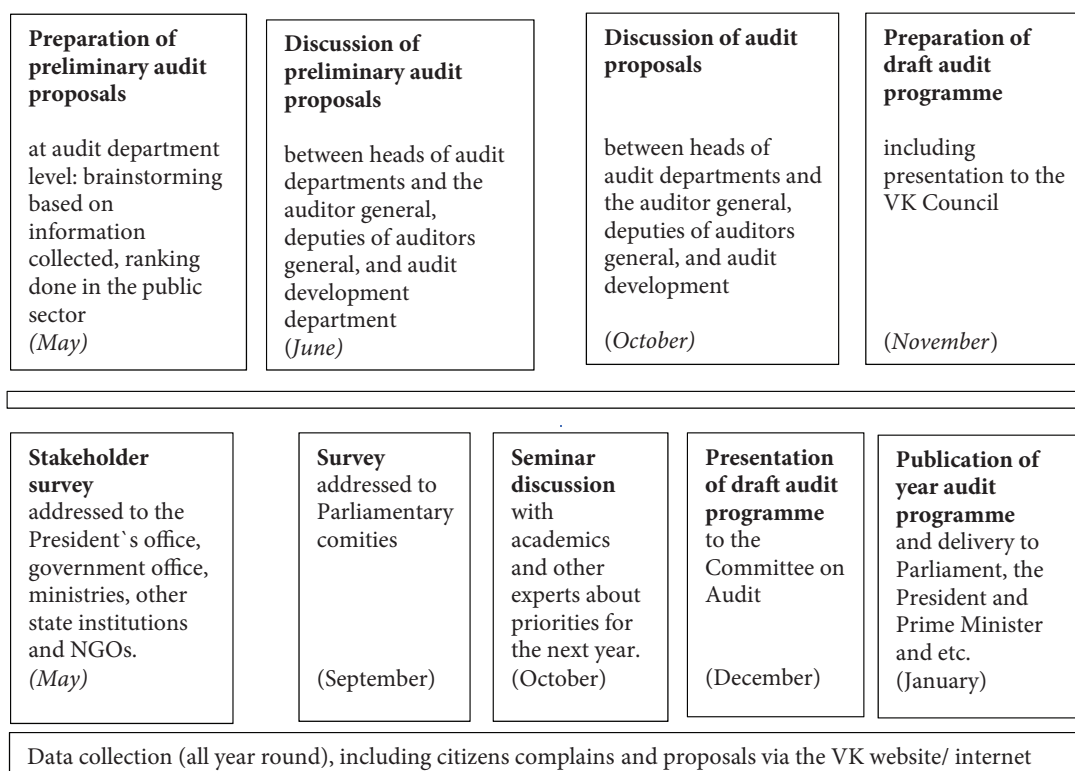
**Preparation of preliminary audit proposals**

at audit department level: brainstorming based on information collected, ranking done in the public sector
*(May)*

**Discussion of preliminary audit proposals**

between heads of audit departments and the auditor general, deputies of auditors general, and audit development department
(*June)*

**Discussion of audit proposals**

between heads of audit departments and the auditor general, deputies of auditors general, and audit development

(*October)*

**Preparation of draft audit programme**

including presentation to the VK Council

(*November*)

**Stakeholder survey** addressed to the President`s office, government office, ministries, other state institutions and NGOs.
*(May)*

**Survey** addressed to Parliamentary comities

(September)

**Seminar discussion** with academics and other experts about priorities for the next year.
(October)

**Presentation of draft audit programme** to the Committee on Audit

(December)

**Publication of year audit programme** and delivery to Parliament, the President and Prime Minister and etc.
(January)

Data collection (all year round), including citizens complains and proposals via the VK website/ internet